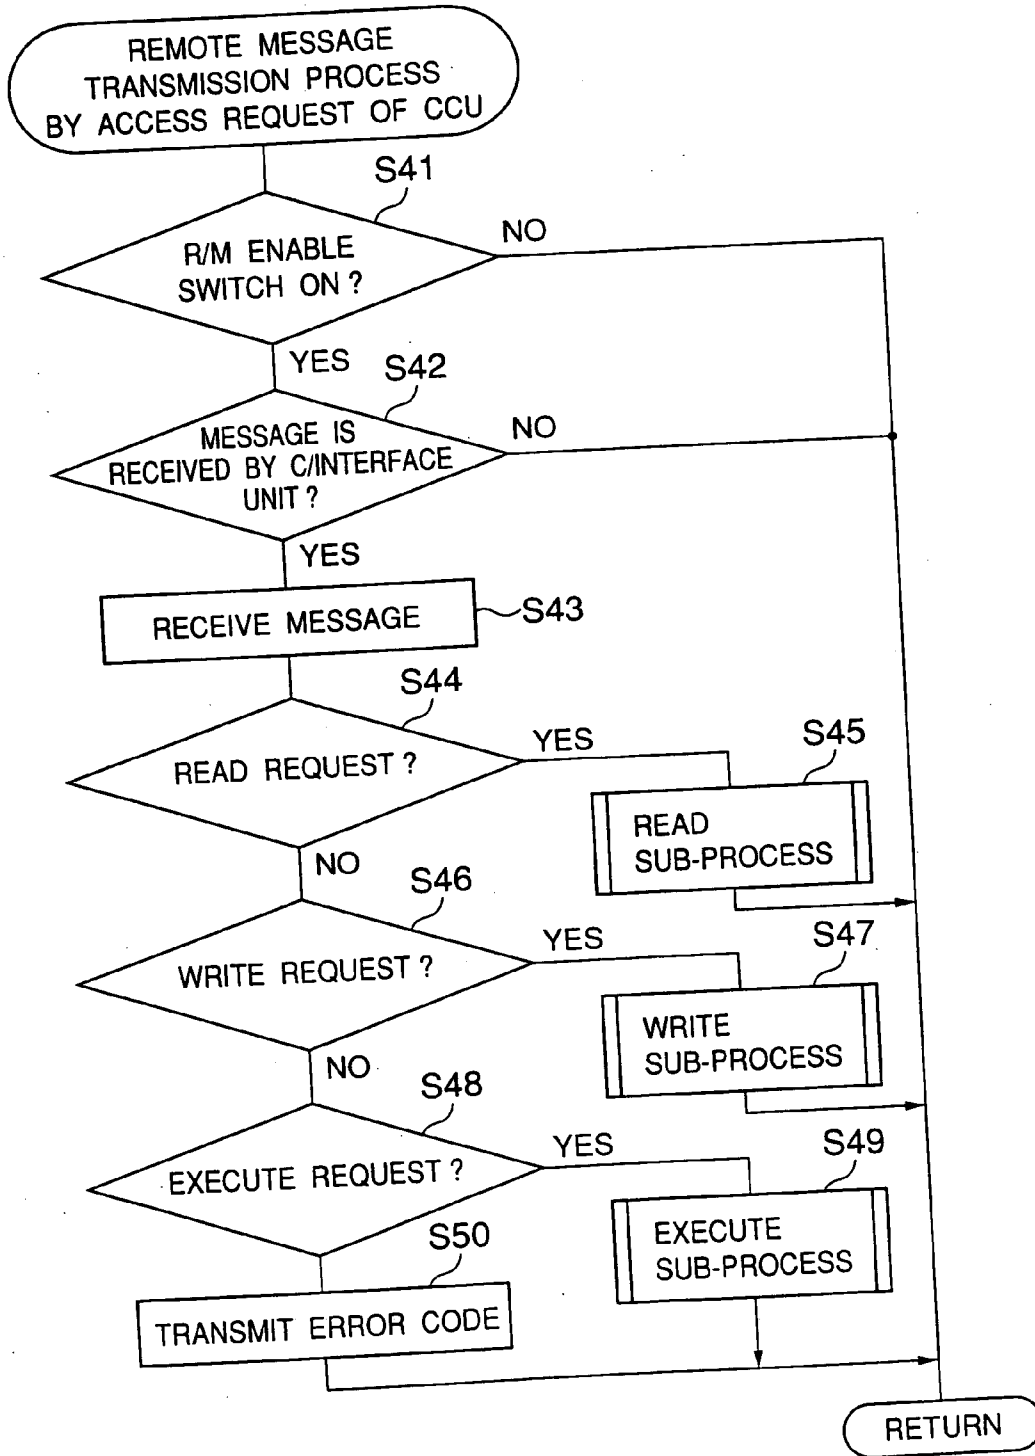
REMOTE MESSAGE TRANSMISSION PROCESS BY ACCESS REQUEST OF CCU

S41

R/M ENABLE SWITCH ON ?

NO

YES

S42

MESSAGE IS RECEIVED BY C/INTERFACE UNIT ?

NO

YES

RECEIVE MESSAGE

S43

S44

READ REQUEST ?

YES

S45

READ SUB-PROCESS

NO

S46

WRITE REQUEST ?

YES

S47

WRITE SUB-PROCESS

NO

S48

EXECUTE REQUEST ?

YES

S49

EXECUTE SUB-PROCESS

S50

TRANSMIT ERROR CODE

RETURN